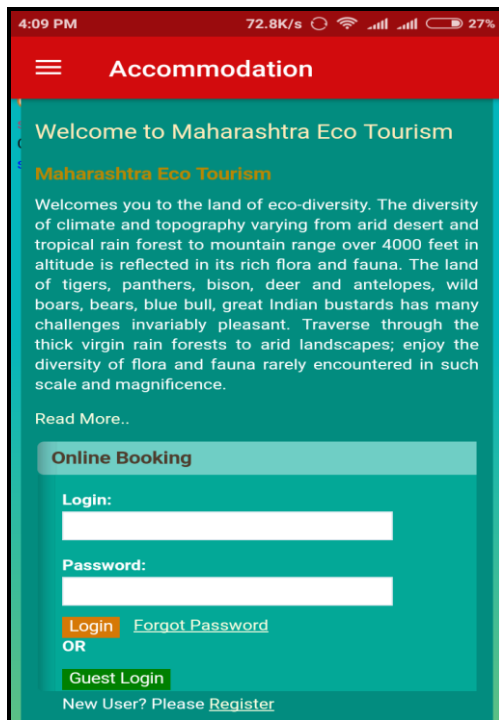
4:09 PM 72.8K/s 27%

Accommodation

Welcome to Maharashtra Eco Tourism

Maharashtra Eco Tourism

Welcomes you to the land of eco-diversity. The diversity of climate and topography varying from arid desert and tropical rain forest to mountain range over 4000 feet in altitude is reflected in its rich flora and fauna. The land of tigers, panthers, bison, deer and antelopes, wild boars, bears, blue bull, great Indian bustards has many challenges invariably pleasant. Traverse through the thick virgin rain forests to arid landscapes; enjoy the diversity of flora and fauna rarely encountered in such scale and magnificence.

Read More..

Online Booking

Login:

Password:

Login Forgot Password
OR

Guest Login

New User? Please Register